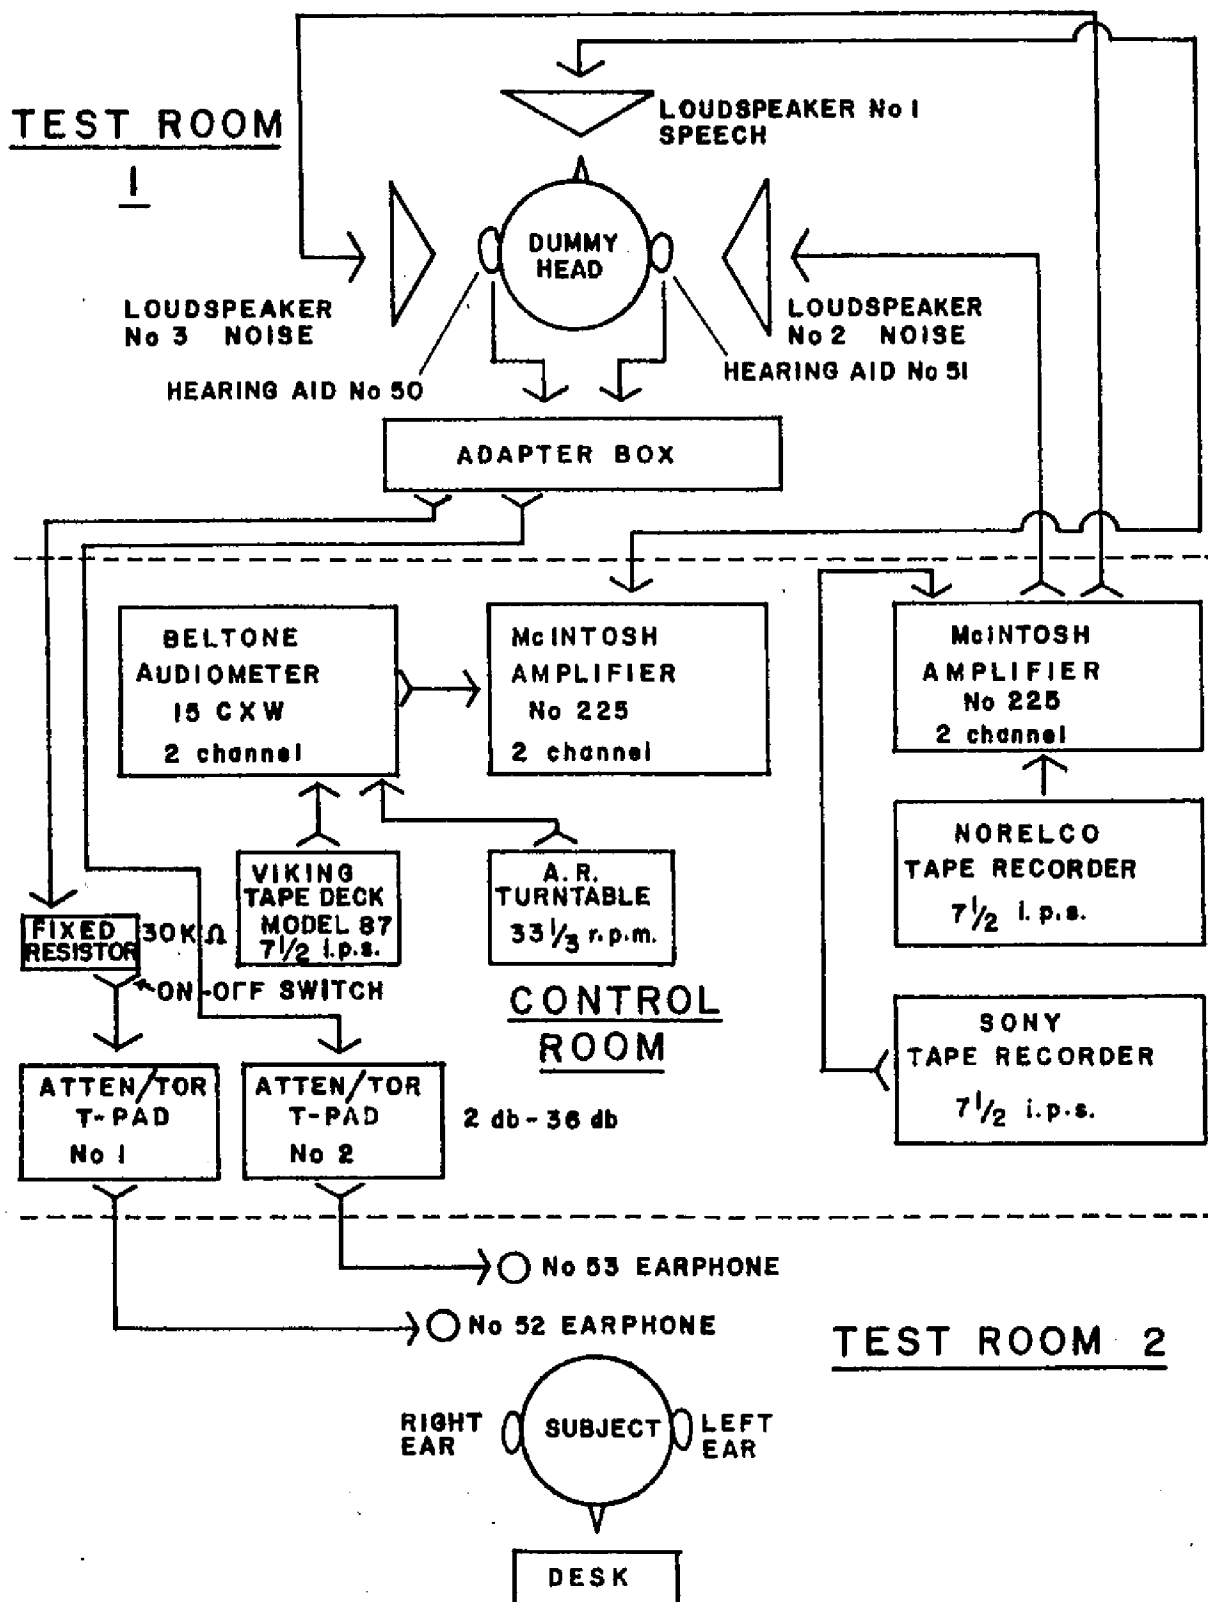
TEST ROOM 1

LOUDSPEAKER No 1 SPEECH

DUMMY HEAD

LOUDSPEAKER No 3 NOISE

LOUDSPEAKER No 2 NOISE

HEARING AID No 50

HEARING AID No 51

ADAPTER BOX

BELTONE AUDIOMETER 15 CXW 2 channel

McINTOSH AMPLIFIER No 225 2 channel

McINTOSH AMPLIFIER No 225 2 channel

NORELCO TAPE RECORDER $7\frac{1}{2}$ i.p.s.

VIKING TAPE DECK MODEL 87 $7\frac{1}{2}$ i.p.s.

A. R. TURNTABLE $33\frac{1}{3}$ r.p.m.

FIXED RESISTOR 30K $\Omega$

ON-OFF SWITCH

CONTROL ROOM

SONY TAPE RECORDER $7\frac{1}{2}$ i.p.s.

ATTEN/TOR T-PAD No 1

ATTEN/TOR T-PAD No 2

2 db - 36 db

No 53 EARPHONE

No 52 EARPHONE

TEST ROOM 2

RIGHT EAR

SUBJECT

LEFT EAR

DESK